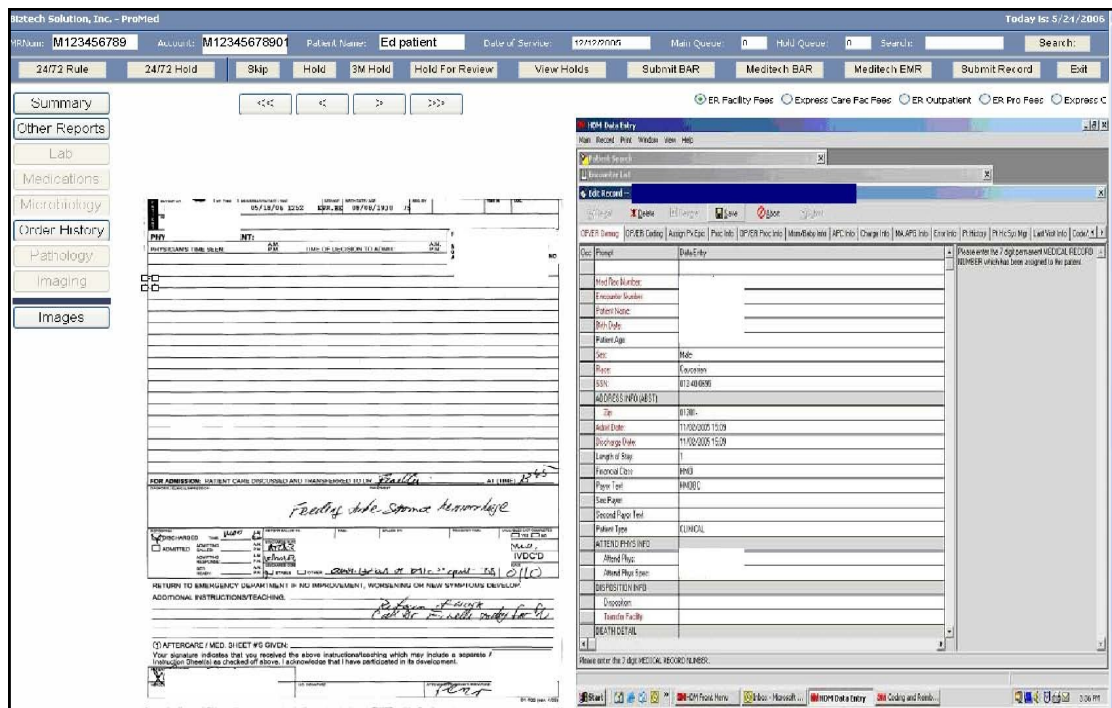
Biztech Solution, Inc. - ProMed

Today is: 5/24/2006

MRNum: M123456789 Account: M12345678901 Patient Name: Ed patient Date of Service: 12/12/2006 Main Queue: 0 Hold Queue: 0 Search: Search:

24/72 Rule 24/72 Hold Skip Hold 3M Hold Hold For Review View Holds Submit BAR Meditech BAR Meditech EMR Submit Record Exit

Summary
Other Reports
Lab
Medications
Microbiology
Order History
Pathology
Imaging
Images

<<< < > >>>

ER Facility Fees Express Care Fac Fees ER Outpatient ER Pro Fees Express C

05/18/06 1252 09/08/1938

PHY NT:

PHYSICIANS TIME SEEN AM PM TIME OF DECISION TO ADMIT AM PM

FOR ADMISSION: PATIENT CARE DISCUSSED AND TRANSFERRED TO DR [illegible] AT (TIME)

Feeding tube - Stoma hemorrhage

DISCHARGED ADMITTED

RETURN TO EMERGENCY DEPARTMENT IF NO IMPROVEMENT, WORSENING OR NEW SYMPTOMS DEVELOP.
ADDITIONAL INSTRUCTIONS/TEACHING:

AFTERCARE / MED. SHEET #S GIVEN:
Your signature indicates that you received the above instructions/teaching which may include a separate Instruction Sheet(s) as checked off above. I acknowledge that I have participated in its development.

HDM Data Entry
Main Record Print Window View Help
Patient Search
Encounter List
Edit Record -
Cancel Delete Merge Save Close Print

OP/ER Demog OP/ER Coding Assign Px Epis Proc Info OP/ER Proc Info Mom/Baby Info APC Info Charge Info MA APG Info Error Info Pt History Pt Hx Spi Mgr Last Visit Info Code

| Occ | Prompt | Data Entry |
|---|---|---|
| | Med Rec Number | |
| | Encounter Number | |
| | Patient Name | |
| | Birth Date | |
| | Patient Age | |
| | Sex | Male |
| | Race | Caucasian |
| | SSN | 012-40-0690 |
| | ADDRESS INFO (ABST) | |
| | Zip | 01381- |
| | Admit Date | 11/30/2005 15:09 |
| | Discharge Date | 11/30/2005 15:09 |
| | Length of Stay | 1 |
| | Financial Class | HMO |
| | Payer Text | HMOBC |
| | Sec Payer | |
| | Second Payer Text | |
| | Patient Type | CLINICAL |
| | ATTEND PHYS INFO | |
| | Attend Phys | |
| | Attend Phys Spec | |
| | DISPOSITION INFO | |
| | Disposition | |
| | Transfer Facility | |
| | DEATH DETAIL | |

Please enter the 7 digit permanent MEDICAL RECORD NUMBER which has been assigned to the patient.

Please enter the 7 digit MEDICAL RECORD NUMBER.

Start HDM Front Menu Inbox - Microsoft ... HDM Data Entry Coding and Reimb... 3:06 PM